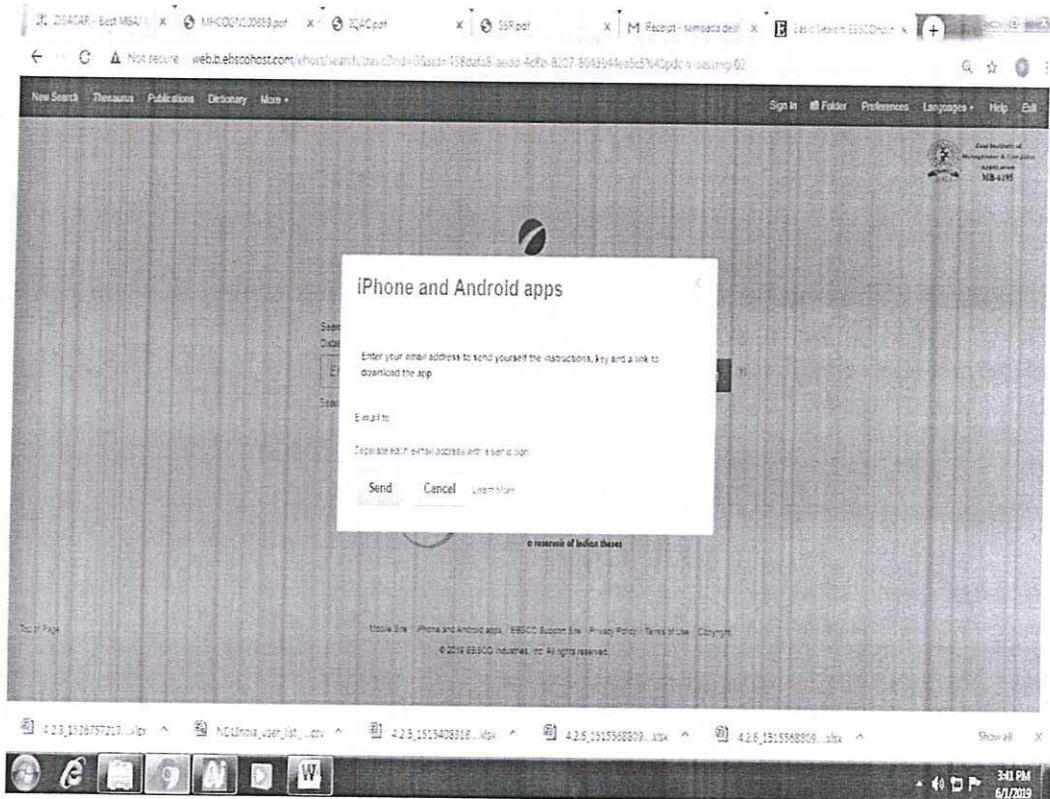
2014CAR - Best MBA/ I... × MHCOC1020859.pdf × IQAC.pdf × SSR.pdf × M Receipt - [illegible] × Basic Search: EBSCOhost ×

← C Not secure web.b.ebscohost.com/ehost/search/basic?vid=0&sid=458dafa8-aedd-4c8b-8207-8049944ea5d5%40pdc-v-sessmgr02

New Search Thesaurus Publications Dictionary More ▾

Sign In Folder Preferences Languages ▾ Help Exit

MB-6195

iPhone and Android apps

Enter your email address to send yourself the instructions, key and a link to download the app

E-mail to

Separate each e-mail address with a semicolon

Send Cancel Learn More

a reservoir of Indian theses

Top of Page

Mobile Site | iPhone and Android apps | EBSCO Support Site | Privacy Policy | Terms of Use | Copyright

© 2019 EBSCO Industries, Inc. All rights reserved.

4.2.3_1526797217....xlsx ^ NDLIndia_user_list_....csv ^ 4.2.5_1515408318....xlsx ^ 4.2.6_1515568809....xlsx ^ 4.2.6_1515568809....xlsx ^ Show all ×

3:41 PM 6/1/2019